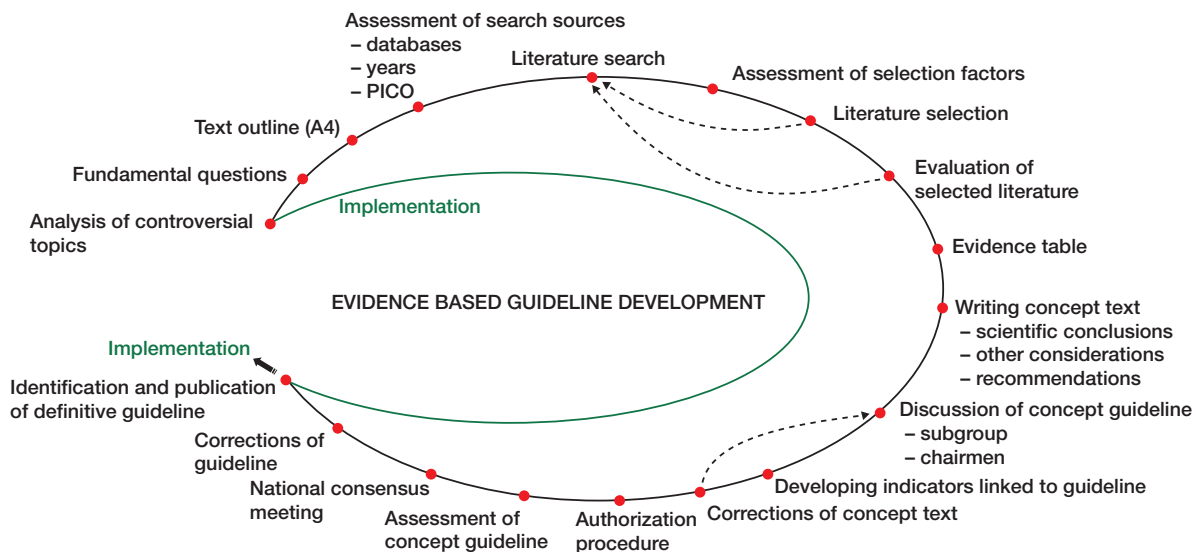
Assessment of search sources
– databases
– years
– PICO

Literature search

Assessment of selection factors

Literature selection

Text outline (A4)

Fundamental questions

Evaluation of selected literature

Analysis of controversial topics

Implementation

Evidence table

EVIDENCE BASED GUIDELINE DEVELOPMENT

Writing concept text
– scientific conclusions
– other considerations
– recommendations

Implementation

Identification and publication of definitive guideline

Discussion of concept guideline
– subgroup
– chairmen

Corrections of guideline

National consensus meeting

Developing indicators linked to guideline

Assessment of concept guideline

Authorization procedure

Corrections of concept text